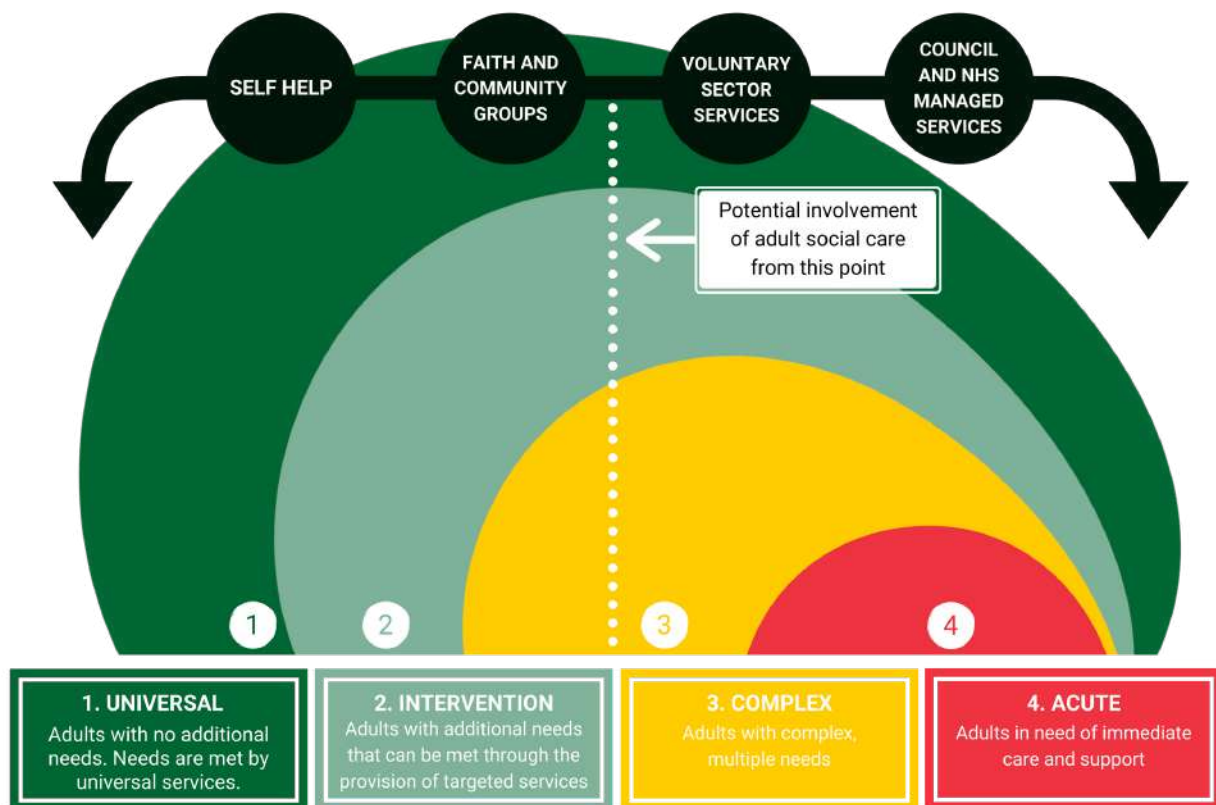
SELF HELP

FAITH AND COMMUNITY GROUPS

VOLUNTARY SECTOR SERVICES

COUNCIL AND NHS MANAGED SERVICES

Potential involvement of adult social care from this point

1

2

3

4

1. UNIVERSAL
Adults with no additional needs. Needs are met by universal services.

2. INTERVENTION
Adults with additional needs that can be met through the provision of targeted services

3. COMPLEX
Adults with complex, multiple needs

4. ACUTE
Adults in need of immediate care and support